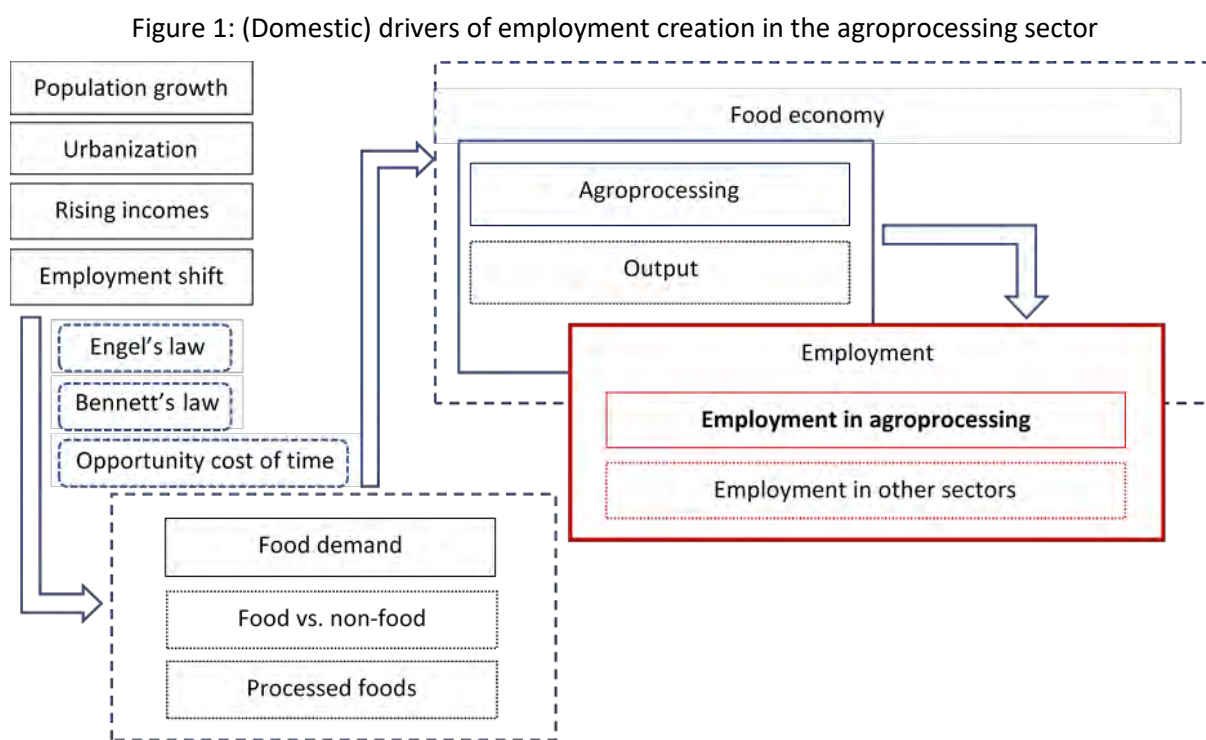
Figure 1: (Domestic) drivers of employment creation in the agroprocessing sector

Population growth

Urbanization

Rising incomes

Employment shift

Engel's law

Bennett's law

Opportunity cost of time

Food economy

Agroprocessing

Output

Employment

**Employment in agroprocessing**

Employment in other sectors

Food demand

Food vs. non-food

Processed foods